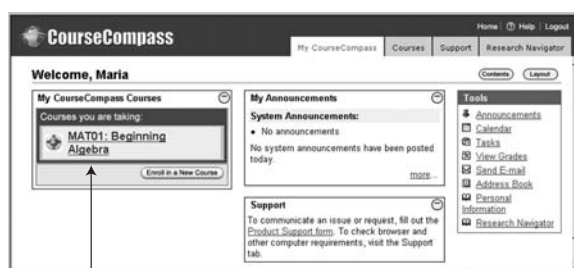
CourseCompass

Home | Help | Logout

My CourseCompass | Courses | Support | Research Navigator

Welcome, Maria

Contents | Layout

My CourseCompass Courses

Courses you are taking:

MAT01: Beginning Algebra

Enroll in a New Course

My Announcements

System Announcements:

• No announcements

No system announcements have been posted today.

more...

Support

To communicate an issue or request, fill out the Product Support form. To check browser and other computer requirements, visit the Support tab.

Tools

Announcements

Calendar

Tasks

View Grades

Send E-mail

Address Book

Personal Information

Research Navigator